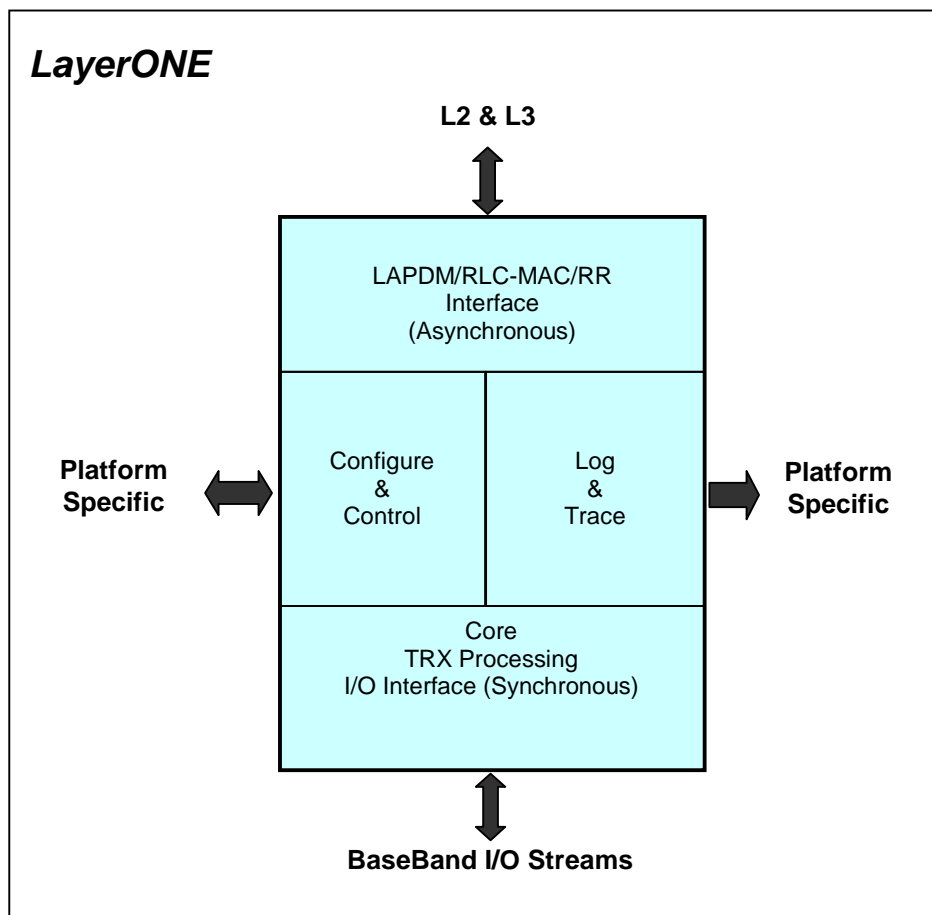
LayerONE

L2 & L3

LAPDM/RLC-MAC/RR
Interface
(Asynchronous)

Platform Specific

Configure
&
Control

Log
&
Trace

Platform Specific

Core
TRX Processing
I/O Interface (Synchronous)

BaseBand I/O Streams